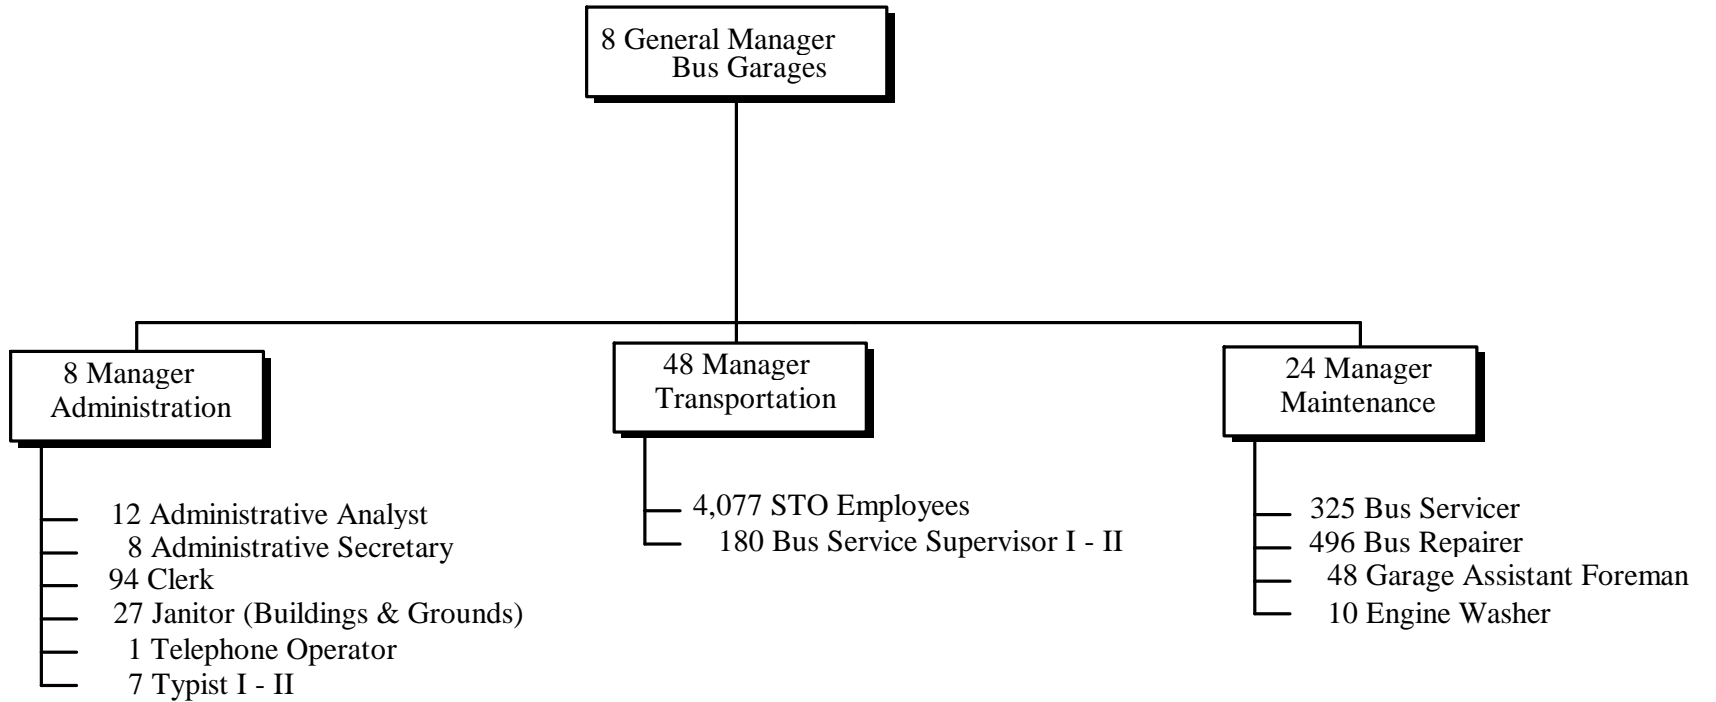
8 General Manager
Bus Garages

8 Manager
Administration

12 Administrative Analyst
8 Administrative Secretary
94 Clerk
27 Janitor (Buildings & Grounds)
1 Telephone Operator
7 Typist I - II

48 Manager
Transportation

4,077 STO Employees
180 Bus Service Supervisor I - II

24 Manager
Maintenance

325 Bus Servicer
496 Bus Repairer
48 Garage Assistant Foreman
10 Engine Washer